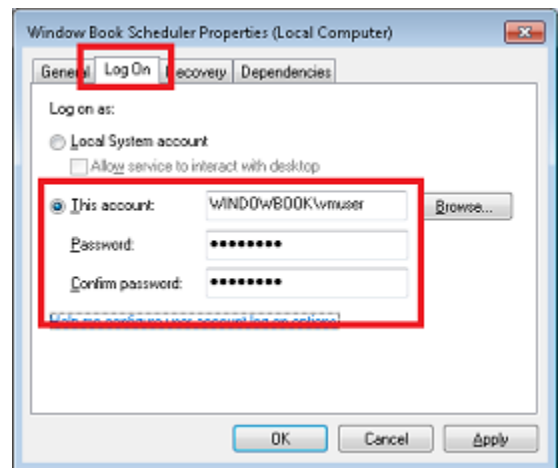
Window Book Scheduler Properties (Local Computer)

General | Log On | Recovery | Dependencies

Log on as:

Local System account

Allow service to interact with desktop

This account: WINDOWBOOK\vmuser Browse...

Password: •••••••••

Confirm password: •••••••••

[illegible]

OK Cancel Apply